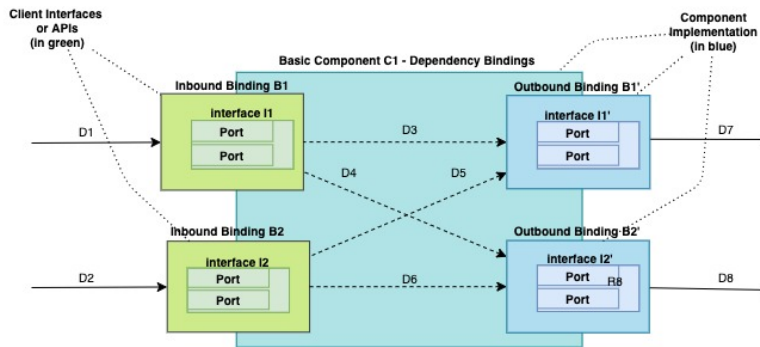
Client Interfaces or APIs (in green)

Component Implementation (in blue)

Basic Component C1 - Dependency Bindings

Inbound Binding B1

interface I1

Port

Port

D1

D3

D4

D5

Outbound Binding B1'

interface I1'

Port

Port

D7

Inbound Binding B2

interface I2

Port

Port

D2

D6

Outbound Binding B2'

interface I2'

Port

R8

Port

D8